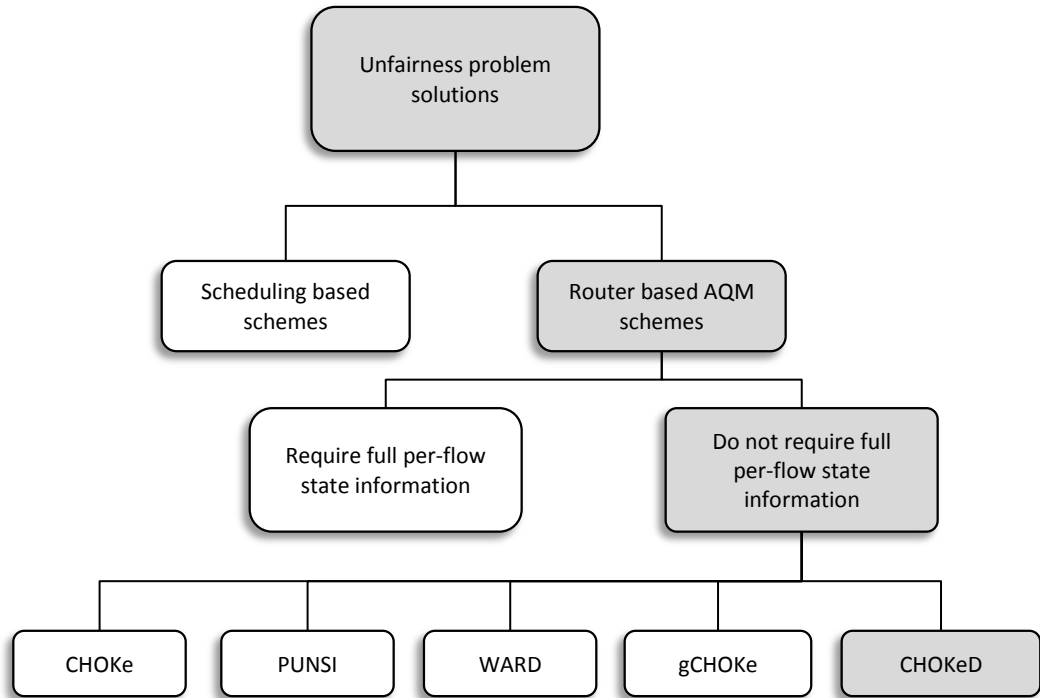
Unfairness problem solutions

Scheduling based schemes

Router based AQM schemes

Require full per-flow state information

Do not require full per-flow state information

CHOKe

PUNSI

WARD

gCHOKe

CHOKeD